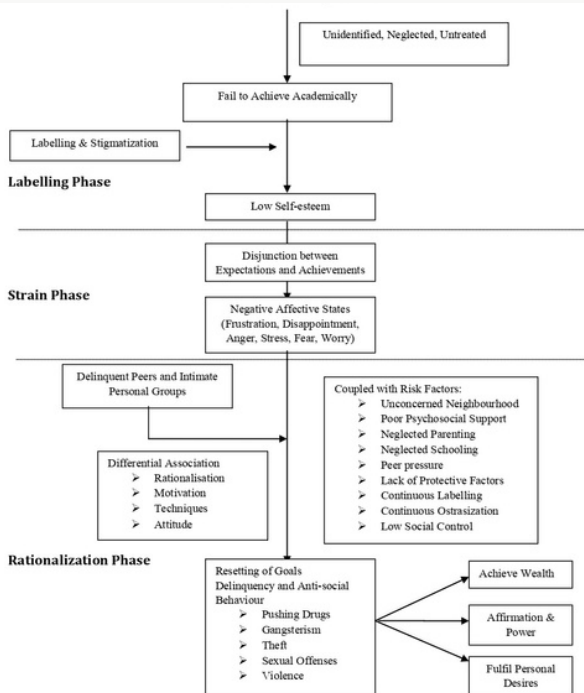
Unidentified, Neglected, Untreated

Fail to Achieve Academically

Labelling & Stigmatization

Labelling Phase

Low Self-esteem

Disjunction between Expectations and Achievements

Strain Phase

Negative Affective States (Frustration, Disappointment, Anger, Stress, Fear, Worry)

Delinquent Peers and Intimate Personal Groups

Coupled with Risk Factors:
➢ Unconcerned Neighbourhood
➢ Poor Psychosocial Support
➢ Neglected Parenting
➢ Neglected Schooling
➢ Peer pressure
➢ Lack of Protective Factors
➢ Continuous Labelling
➢ Continuous Ostrazization
➢ Low Social Control

Differential Association
➢ Rationalisation
➢ Motivation
➢ Techniques
➢ Attitude

Rationalization Phase

Resetting of Goals
Delinquency and Anti-social Behaviour
➢ Pushing Drugs
➢ Gangsterism
➢ Theft
➢ Sexual Offenses
➢ Violence

Achieve Wealth

Affirmation & Power

Fulfil Personal Desires